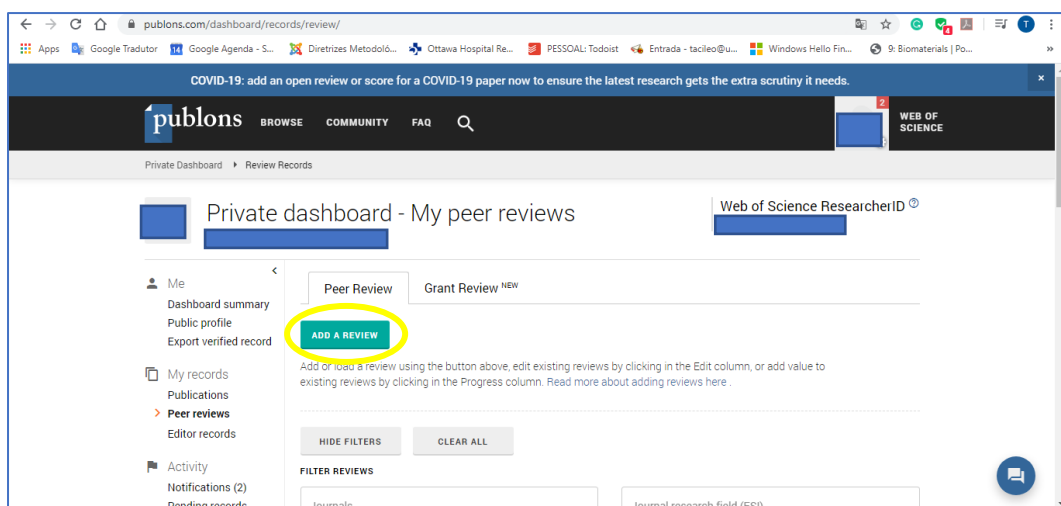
publons.com/dashboard/records/review/

Apps Google Tradutor 14 Google Agenda - S... Diretrizes Metodoló... Ottawa Hospital Re... PESSOAL: Todoist Entrada - tacileo@u... Windows Hello Fin... 9: Biomateriais | Po...

COVID-19: add an open review or score for a COVID-19 paper now to ensure the latest research gets the extra scrutiny it needs.

publons BROWSE COMMUNITY FAQ

2

WEB OF SCIENCE

Private Dashboard ▸ Review Records

Private dashboard - My peer reviews

Web of Science ResearcherID

Me
Dashboard summary
Public profile
Export verified record

My records
Publications
Peer reviews
Editor records

Activity
Notifications (2)
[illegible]

Peer Review | Grant Review NEW

ADD A REVIEW

Add or load a review using the button above, edit existing reviews by clicking in the Edit column, or add value to existing reviews by clicking in the Progress column. Read more about adding reviews here .

HIDE FILTERS CLEAR ALL

FILTER REVIEWS

Journals

Journal research field (ESI)